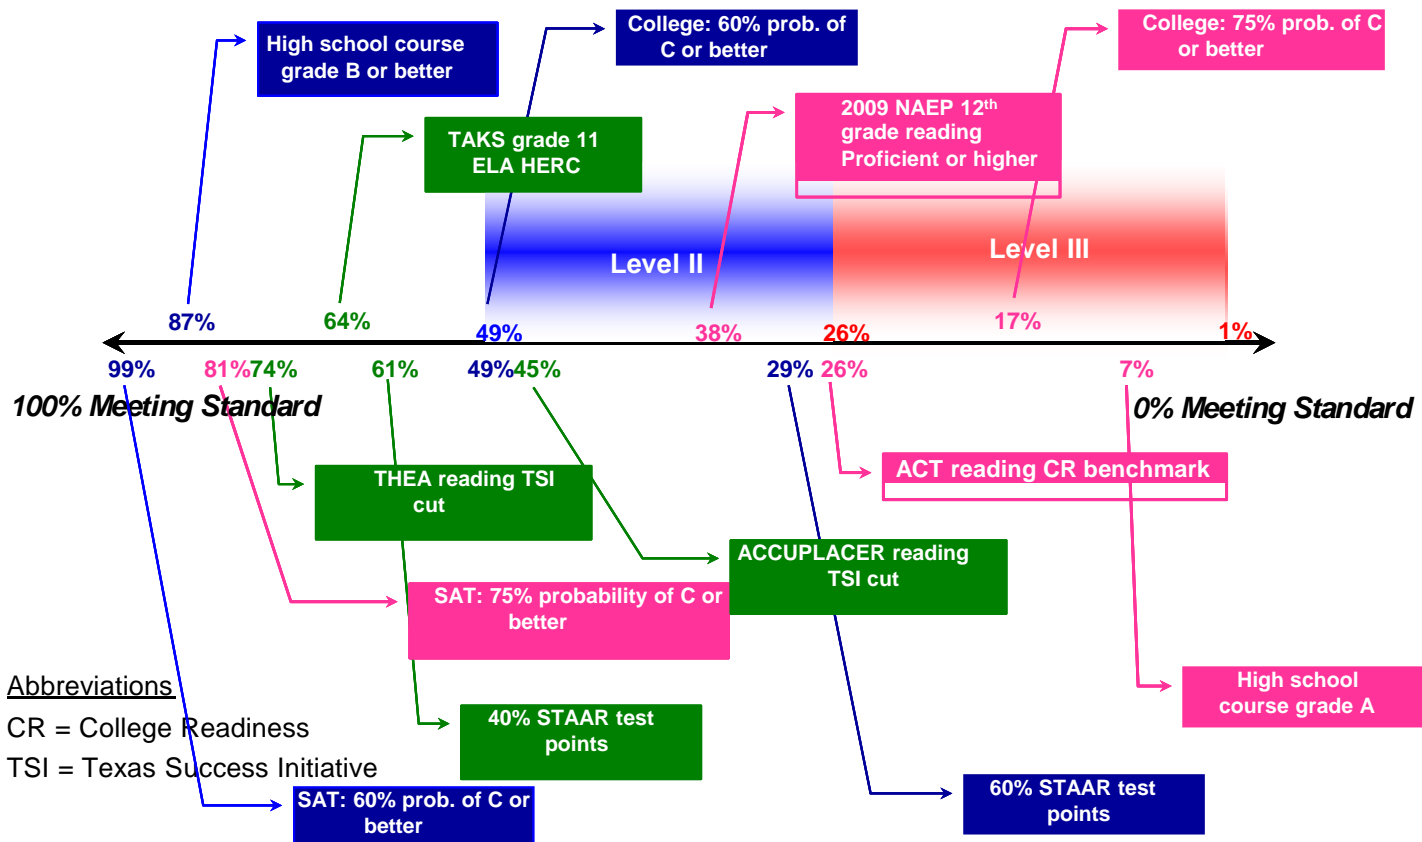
High school course grade B or better

College: 60% prob. of C or better

College: 75% prob. of C or better

TAKS grade 11 ELA HERC

2009 NAEP 12$^{th}$ grade reading Proficient or higher

Level II

Level III

87%

64%

49%

38%

26%

17%

1%

99%

81%

74%

61%

49%

45%

29%

26%

7%

100% Meeting Standard

0% Meeting Standard

ACT reading CR benchmark

THEA reading TSI cut

ACCUPLACER reading TSI cut

SAT: 75% probability of C or better

High school course grade A

Abbreviations

CR = College Readiness

TSI = Texas Success Initiative

40% STAAR test points

SAT: 60% prob. of C or better

60% STAAR test points